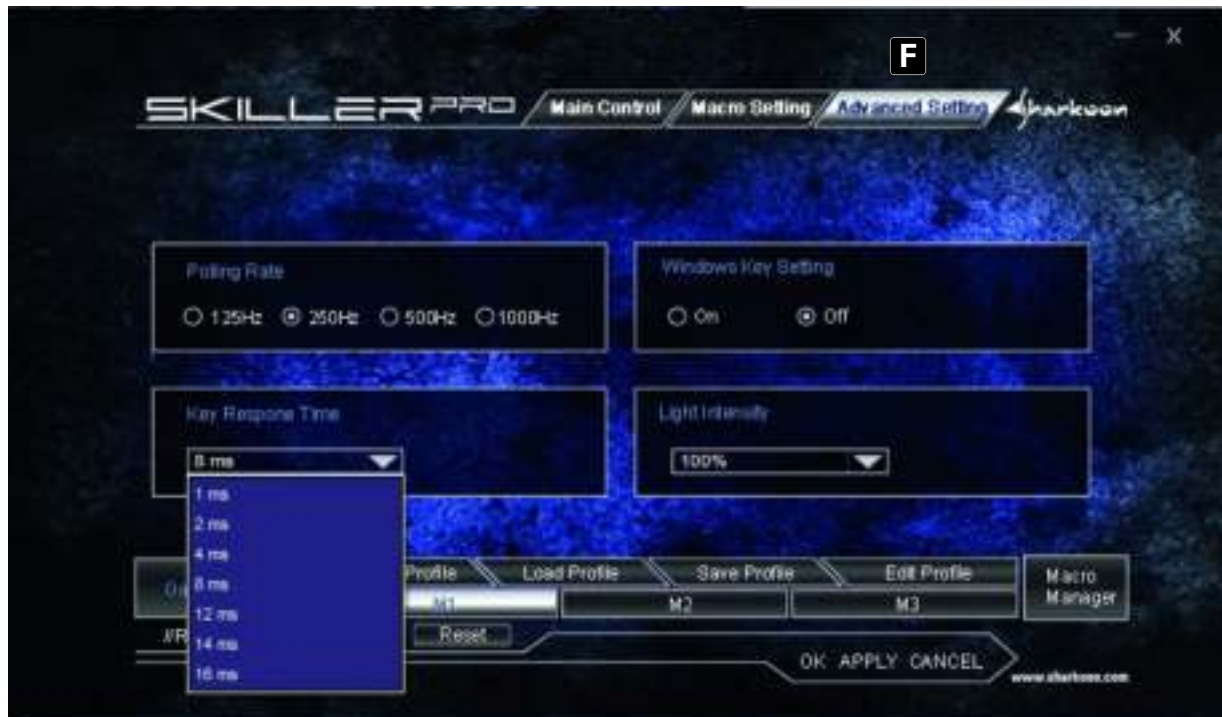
F

SKILLER PRO

Main Control

Macro Setting

Advanced Setting

Sharkoon

Polling Rate

125Hz 250Hz 500Hz 1000Hz

Windows Key Setting

On Off

Key Respone Time

8 ms

1 ms
2 ms
4 ms
8 ms
12 ms
14 ms
16 ms

Light Intensity

100%

Profile

Load Profile

Save Profile

Edit Profile

Macro Manager

M1

M2

M3

Reset

OK APPLY CANCEL

www.sharkoon.com